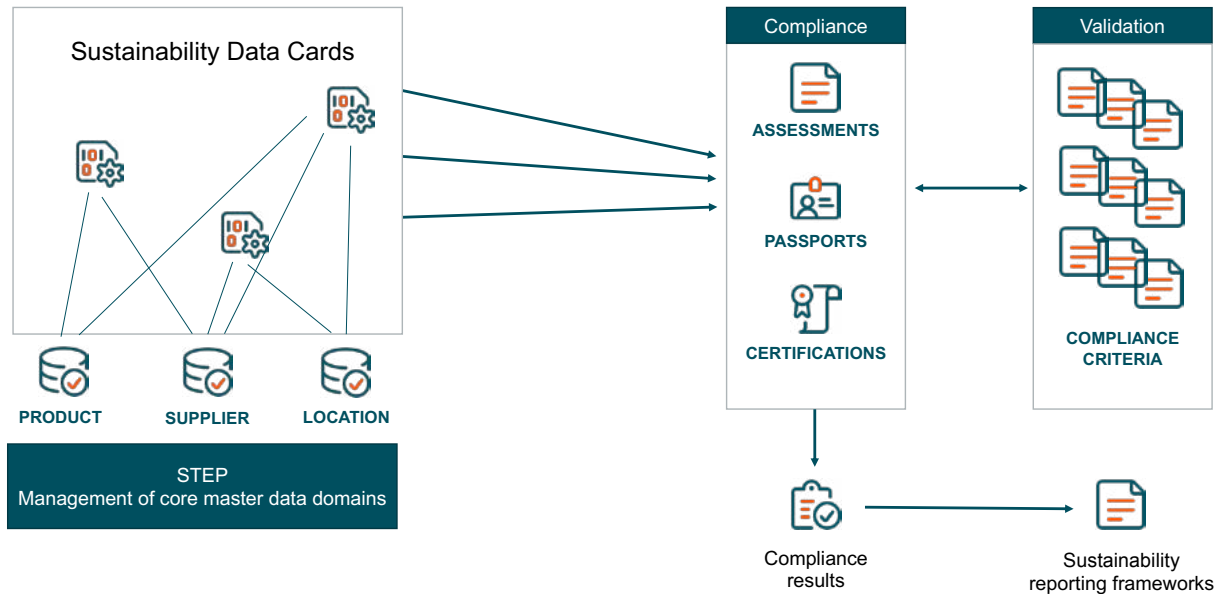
Sustainability Data Cards

PRODUCT
SUPPLIER
LOCATION

STEP
Management of core master data domains

Compliance

ASSESSMENTS
PASSPORTS
CERTIFICATIONS

Validation

COMPLIANCE CRITERIA

Compliance results

Sustainability reporting frameworks